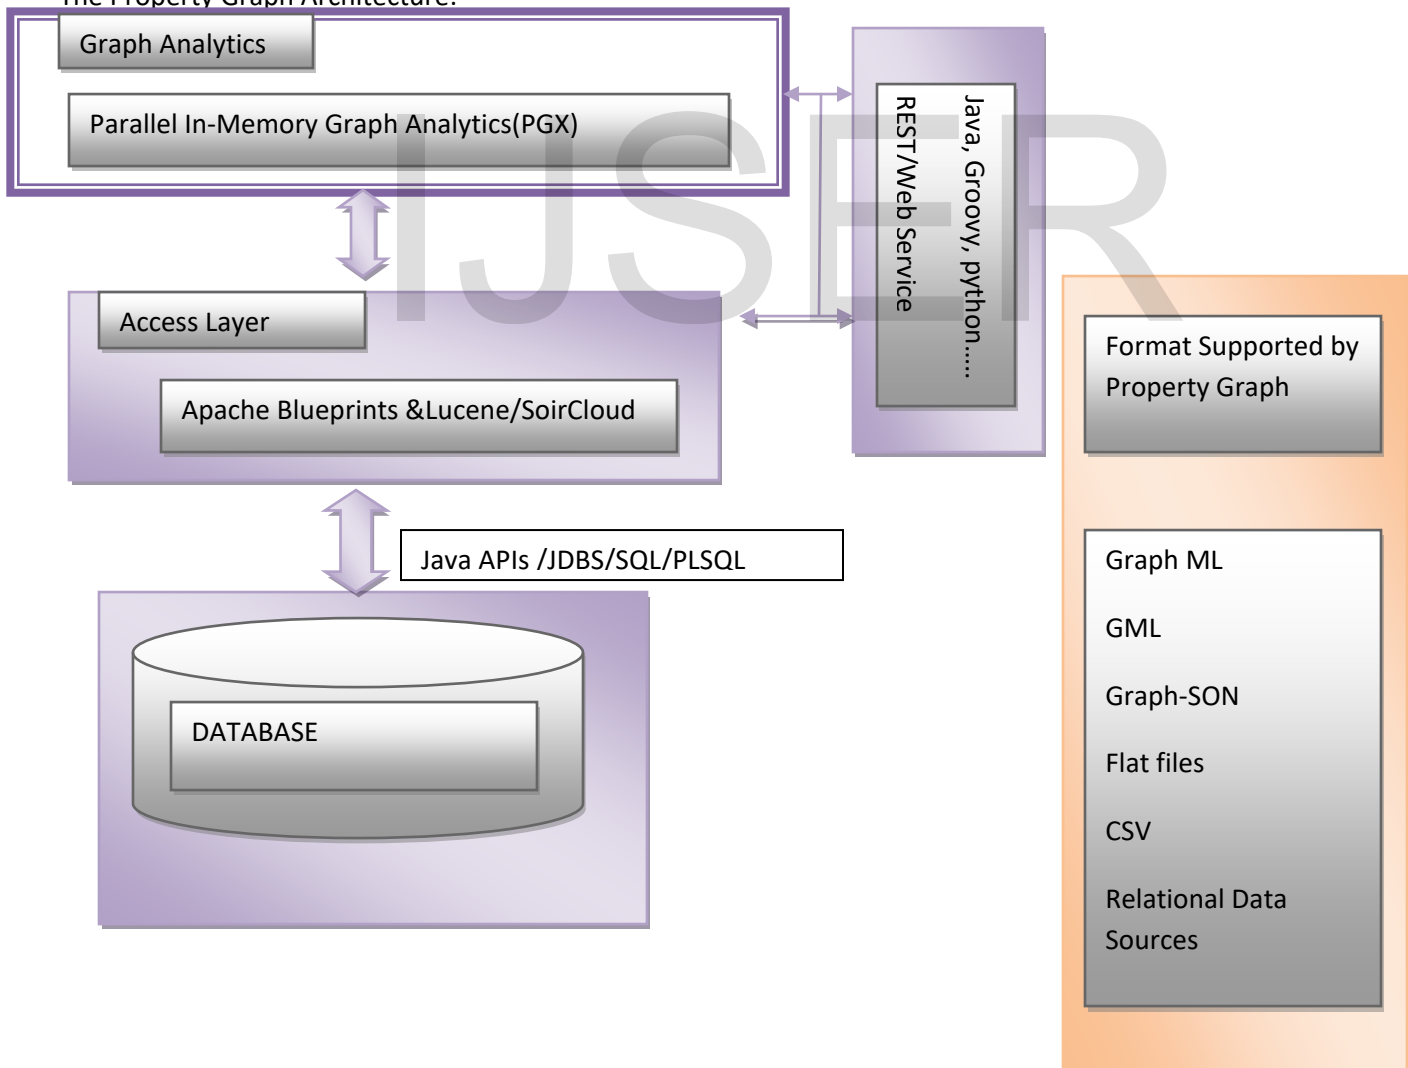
The Property Graph Architecture:

Graph Analytics

Parallel In-Memory Graph Analytics(PGX)

Java, Groovy, python....
REST/Web Service

IJSER

Access Layer

Apache Blueprints &Lucene/SoirCloud

Java APIs /JDBS/SQL/PLSQL

DATABASE

Format Supported by Property Graph

Graph ML

GML

Graph-SON

Flat files

CSV

Relational Data Sources